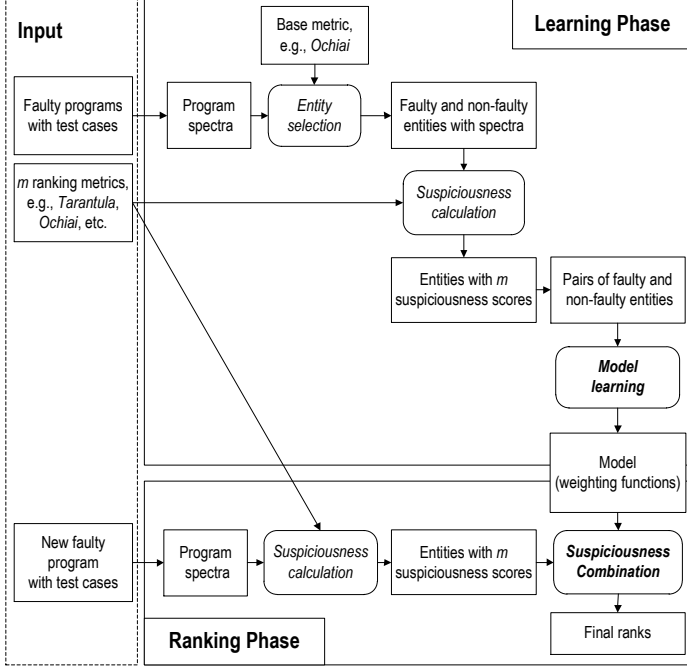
Input

Base metric, e.g., *Ochiai*

Learning Phase

Faulty programs with test cases

Program spectra

*Entity selection*

Faulty and non-faulty entities with spectra

*m* ranking metrics, e.g., *Tarantula*, *Ochiai*, etc.

*Suspiciousness calculation*

Entities with *m* suspiciousness scores

Pairs of faulty and non-faulty entities

***Model learning***

Model (weighting functions)

New faulty program with test cases

Program spectra

*Suspiciousness calculation*

Entities with *m* suspiciousness scores

***Suspiciousness Combination***

Final ranks

Ranking Phase